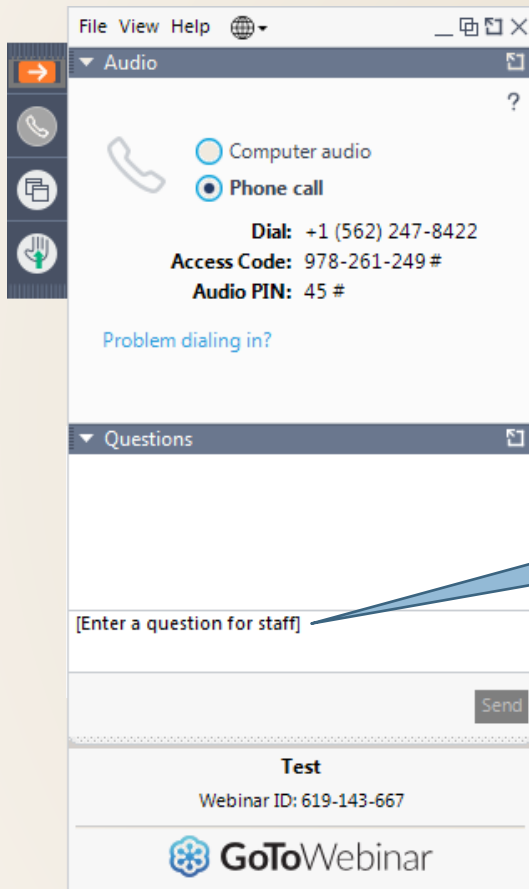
File View Help

Audio

?

Computer audio

Phone call

Dial: +1 (562) 247-8422

Access Code: 978-261-249 #

Audio PIN: 45 #

Problem dialing in?

Questions

[Enter a question for staff]

Send

Test

Webinar ID: 619-143-667

GoToWebinar